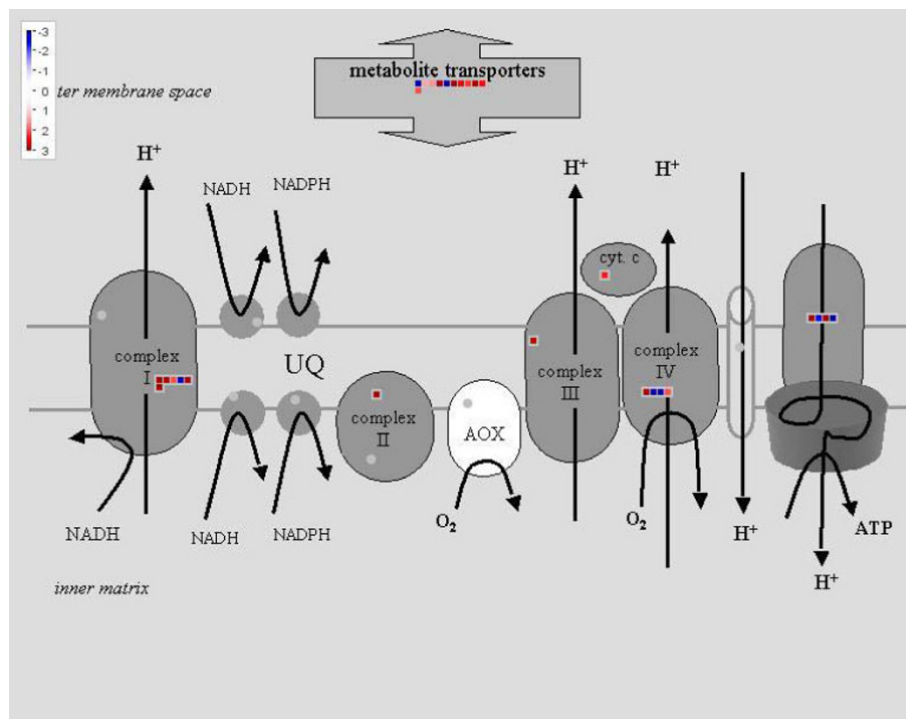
-3
-2
-1
0
1
2
3

ter membrane space

metabolite transporters

$H^+$

NADH

NADPH

$H^+$

$H^+$

cyt. c

complex I

UQ

complex II

AOX

complex III

complex IV

NADH

NADH

NADPH

$O_2$

$O_2$

$H^+$

ATP

$H^+$

inner matrix